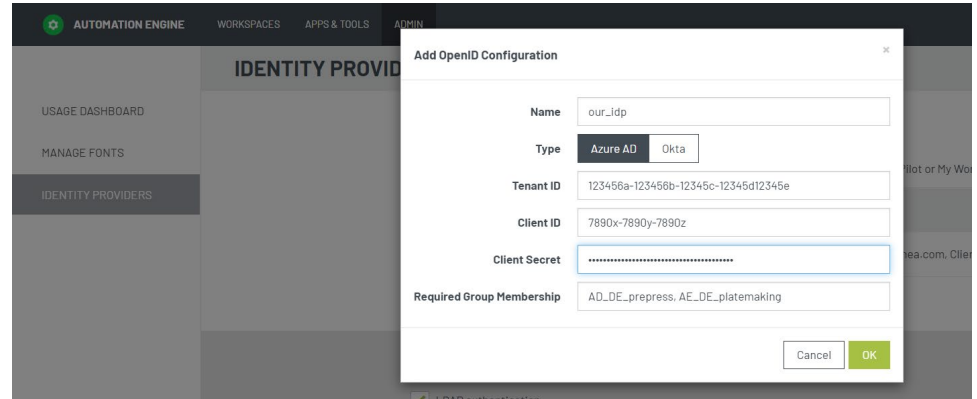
AUTOMATION ENGINE WORKSPACES APPS & TOOLS ADMIN

IDENTITY PROVID

USAGE DASHBOARD

MANAGE FONTS

IDENTITY PROVIDERS

Add OpenID Configuration

×

Name our_idp

Type Azure AD Okta

Tenant ID 123456a-123456b-12345c-12345d12345e

Client ID 7890x-7890y-7890z

Client Secret ••••••••••••••••••••••••••••••••••••••••

Required Group Membership AD_DE_prepress, AE_DE_platemaking

Cancel OK

Pilot or My Wor

ea.com, Clier